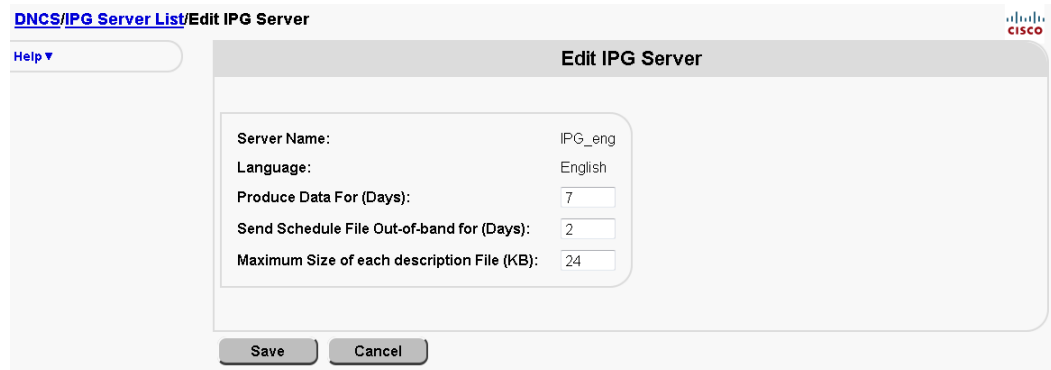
DNCS/IPG Server List/Edit IPG Server

cisco

Help ▼

Edit IPG Server

| | |
|---|---|
| Server Name: | IPG_eng |
| Language: | English |
| Produce Data For (Days): | 7 |
| Send Schedule File Out-of-band for (Days): | 2 |
| Maximum Size of each description File (KB): | 24 |

Save Cancel